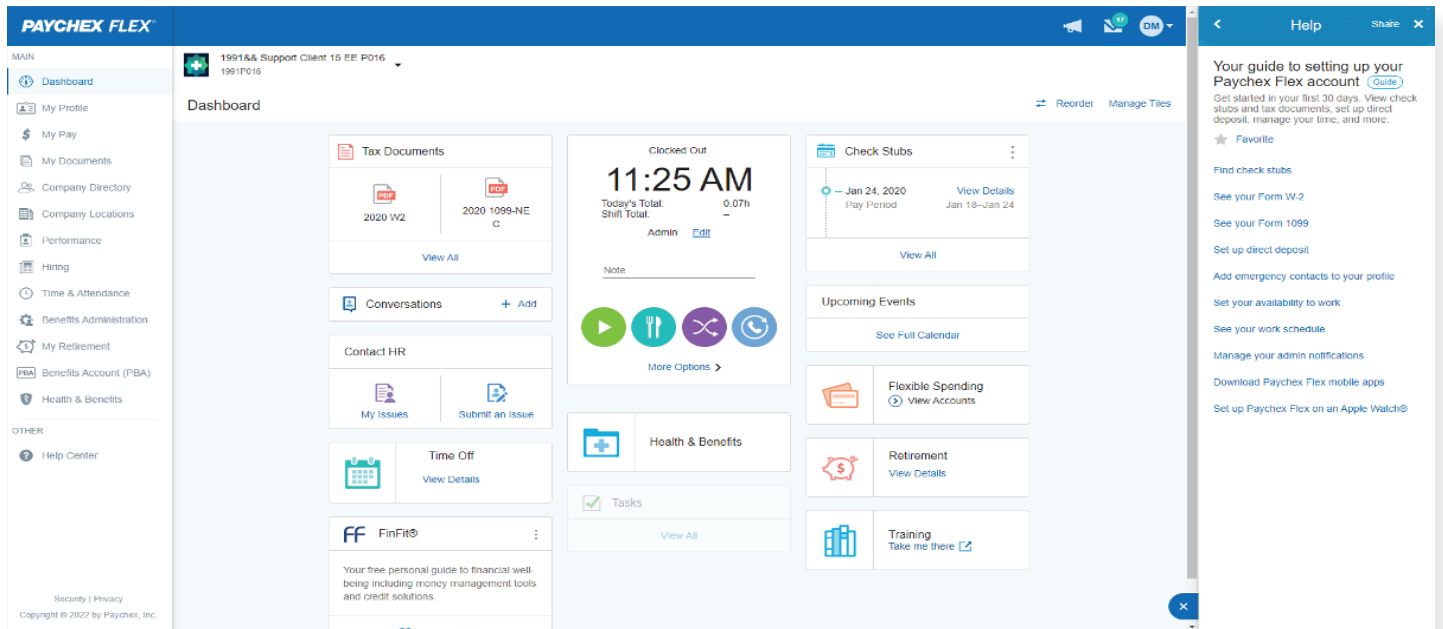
PAYCHEX FLEX®

MAIN
Dashboard
My Profile
My Pay
My Documents
Company Directory
Company Locations
Performance
Hiring
Time & Attendance
Benefits Administration
My Retirement
Benefits Account (PBA)
Health & Benefits

OTHER
Help Center

Security | Privacy
Copyright © 2022 by Paychex, Inc.

17
DM

1991&& Support Client 15 EE P016
1991P016

Dashboard

Reorder Manage Tiles

Tax Documents
PDF
2020 W2
PDF
2020 1099-NEC
View All

Conversations
+ Add

Contact HR
My Issues
Submit an Issue

Time Off
View Details

FinFit®
Your free personal guide to financial well-being including money management tools and credit solutions.

Clocked Out
11:25 AM
Today's Total: 0.07h
Shift Total: –
Admin Edit
Note
More Options

Health & Benefits

Tasks
View All

Check Stubs
— Jan 24, 2020 View Details
Pay Period Jan 18–Jan 24
View All

Upcoming Events
See Full Calendar

Flexible Spending
View Accounts

Retirement
View Details

Training
Take me there

Help Share

Your guide to setting up your Paychex Flex account Guide
Get started in your first 30 days. View check stubs and tax documents, set up direct deposit, manage your time, and more.
Favorite

Find check stubs
See your Form W-2
See your Form 1099
Set up direct deposit
Add emergency contacts to your profile
Set your availability to work
See your work schedule
Manage your admin notifications
Download Paychex Flex mobile apps
Set up Paychex Flex on an Apple Watch®